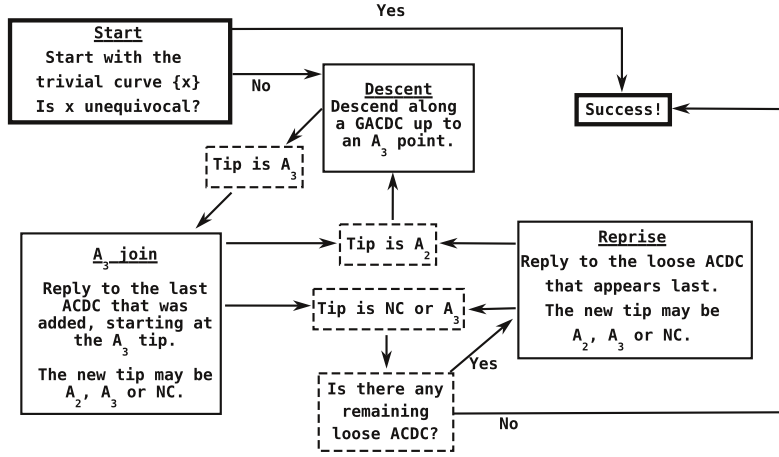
Yes

Start
Start with the trivial curve {x}
Is x unequivocal?

No

Descent
Descend along a GACDC up to an $A_3$ point.

Success!

Tip is $A_3$

$A_3$ join
Reply to the last ACDC that was added, starting at the $A_3$ tip.

The new tip may be $A_2$, $A_3$ or NC.

Tip is $A_2$

Tip is NC or $A_3$

Reprise
Reply to the loose ACDC that appears last.
The new tip may be $A_2$, $A_3$ or NC.

Yes

Is there any remaining loose ACDC?

No